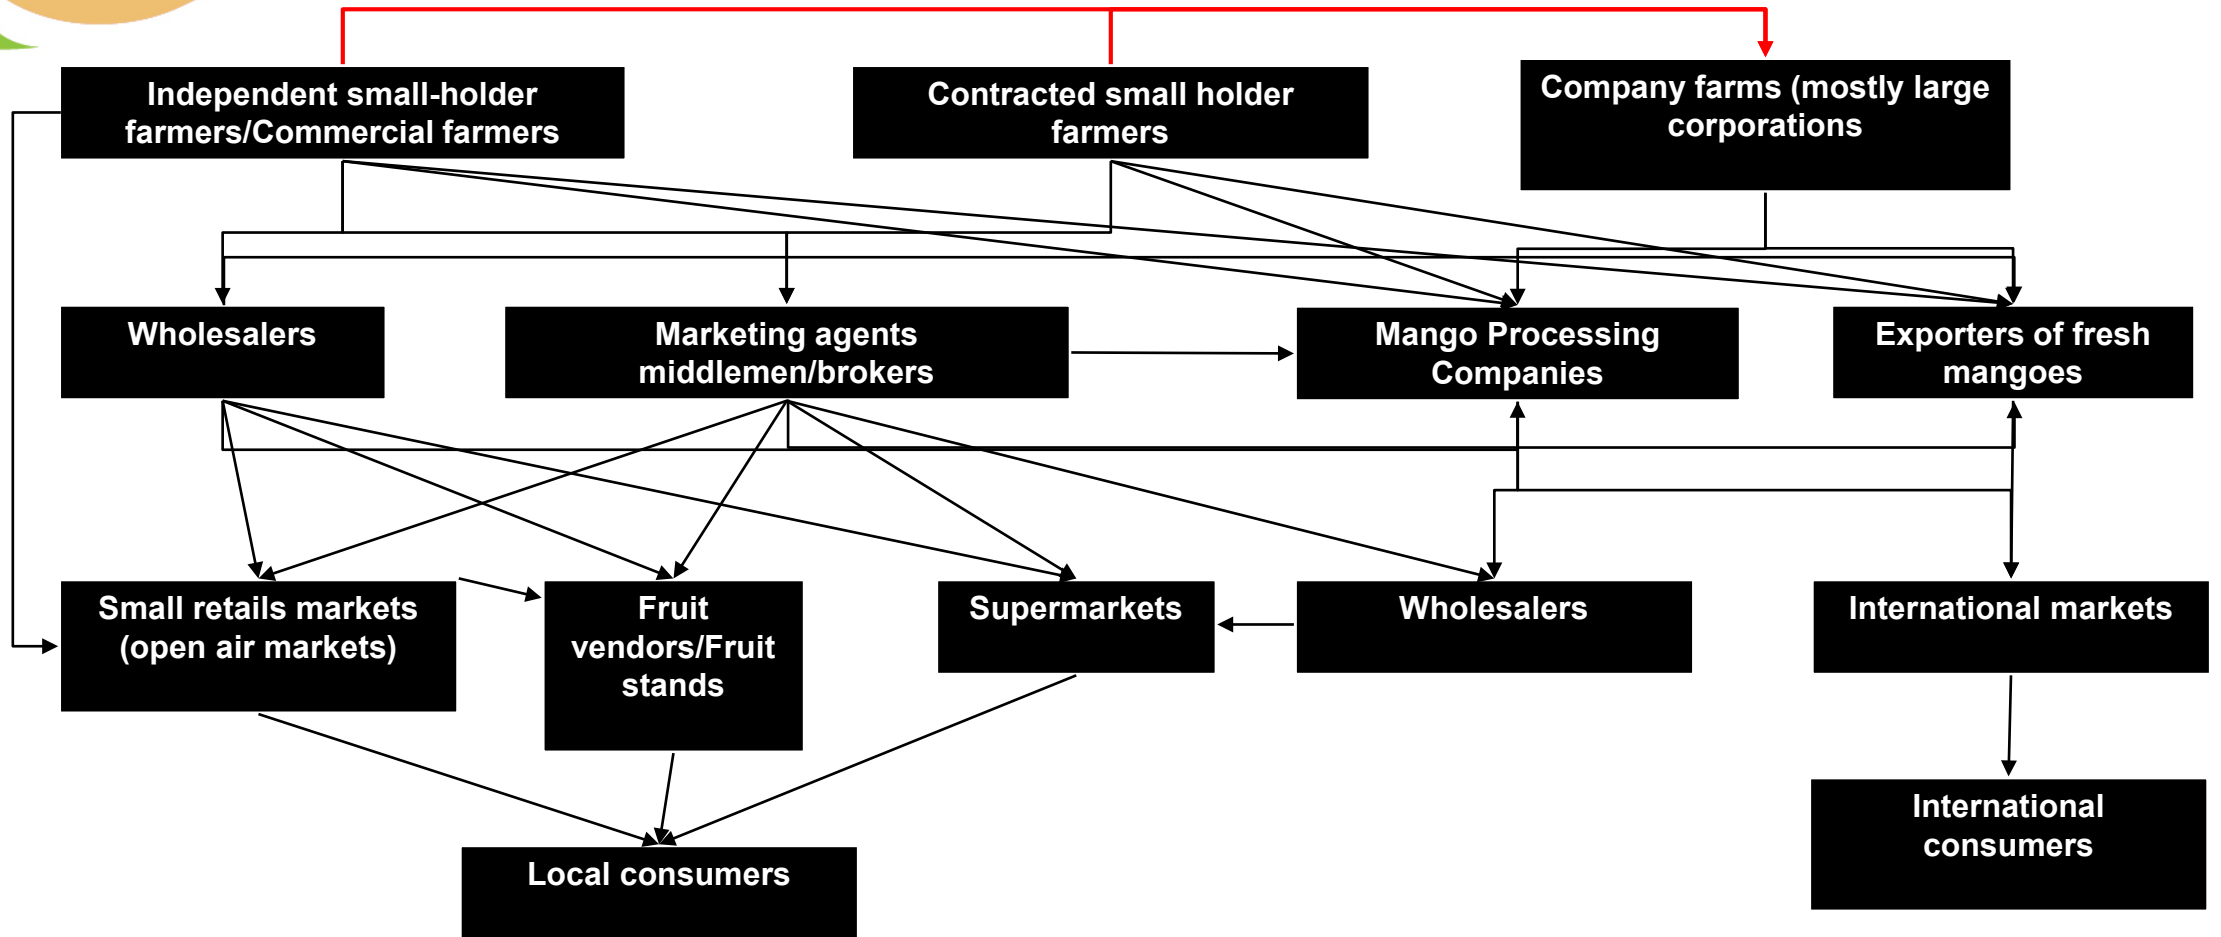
Independent small-holder farmers/Commercial farmers

Contracted small holder farmers

Company farms (mostly large corporations

Wholesalers

Marketing agents middlemen/brokers

Mango Processing Companies

Exporters of fresh mangoes

Small retails markets (open air markets)

Fruit vendors/Fruit stands

Supermarkets

Wholesalers

International markets

International consumers

Local consumers